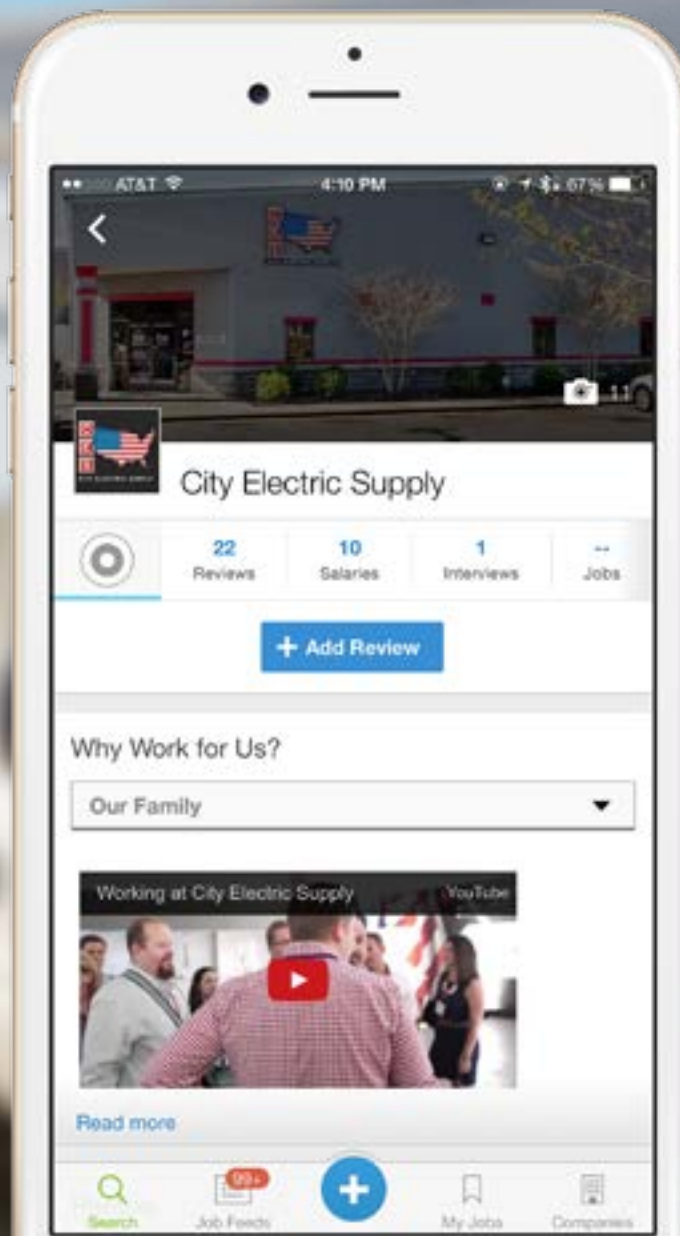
AT&T 4:10 PM 67%

11

City Electric Supply

22 Reviews | 10 Salaries | 1 Interviews | -- Jobs

+ Add Review

Why Work for Us?

Our Family

Working at City Electric Supply YouTube

Read more

Search | 99+ Job Feeds | + | My Jobs | Companies